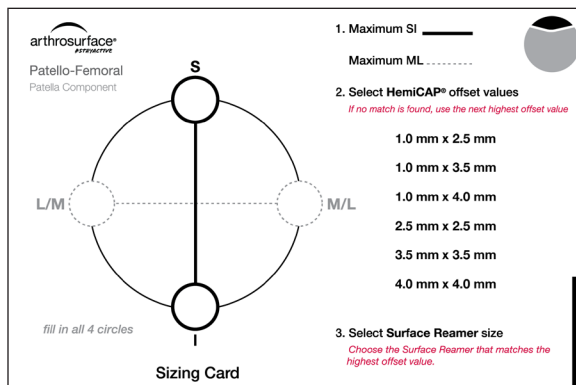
arthrosurface®
RESTORATIVE

Patello-Femoral
Patella Component

S

L/M

M/L

I

fill in all 4 circles

Sizing Card

1. Maximum SI

Maximum ML

2. Select HemiCAP® offset values
If no match is found, use the next highest offset value

1.0 mm x 2.5 mm

1.0 mm x 3.5 mm

1.0 mm x 4.0 mm

2.5 mm x 2.5 mm

3.5 mm x 3.5 mm

4.0 mm x 4.0 mm

3. Select Surface Reamer size
Choose the Surface Reamer that matches the highest offset value.